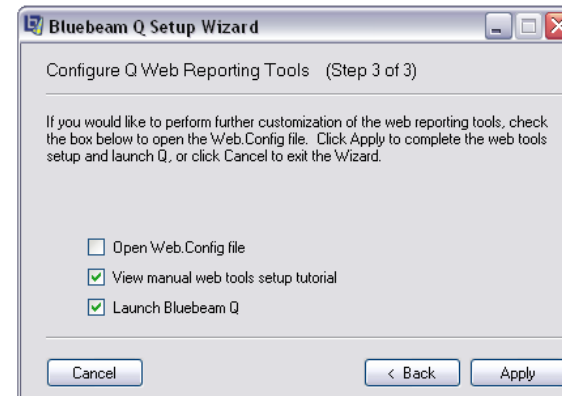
Bluebeam Q Setup Wizard

Configure Q Web Reporting Tools (Step 3 of 3)

If you would like to perform further customization of the web reporting tools, check the box below to open the Web.Config file. Click Apply to complete the web tools setup and launch Q, or click Cancel to exit the Wizard.

Open Web.Config file

View manual web tools setup tutorial

Launch Bluebeam Q

Cancel

< Back

Apply